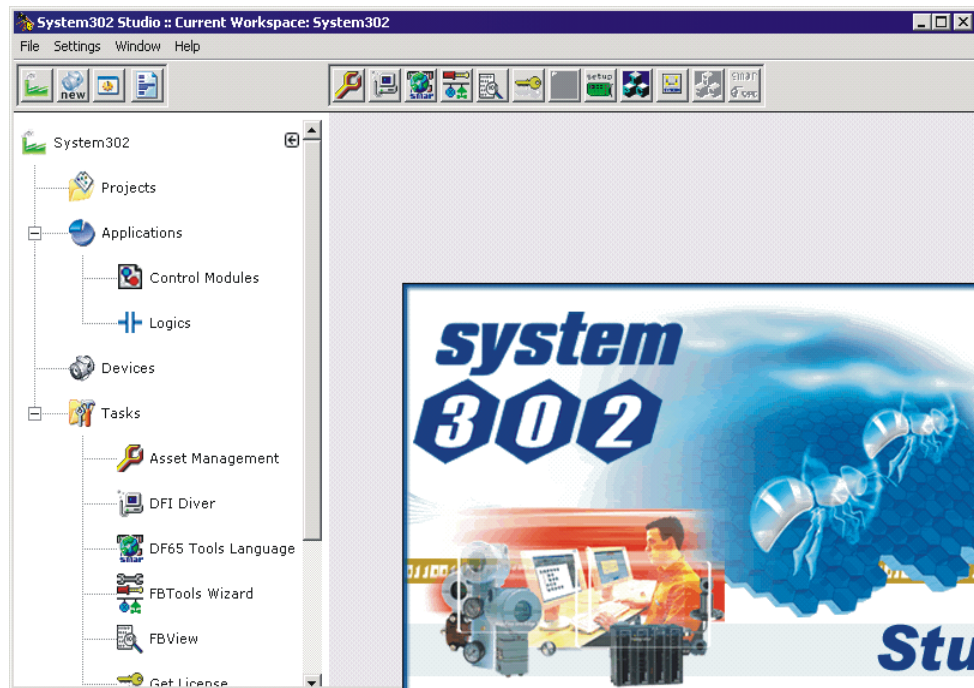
System302 Studio :: Current Workspace: System302

File Settings Window Help

new

setup

smar

System302

Projects

Applications

Control Modules

Logics

Devices

Tasks

Asset Management

DFI Diver

DF65 Tools Language

FBTools Wizard

FBView

Get License

system
302

Stu